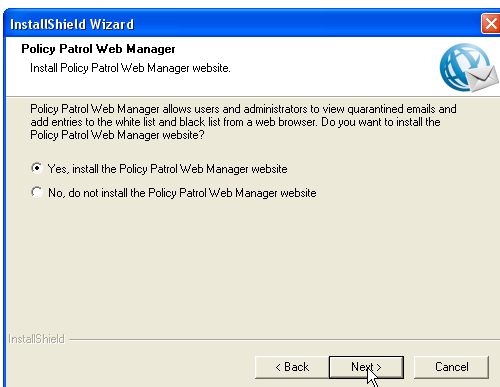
InstallShield Wizard

Policy Patrol Web Manager

Install Policy Patrol Web Manager website.

Policy Patrol Web Manager allows users and administrators to view quarantined emails and add entries to the white list and black list from a web browser. Do you want to install the Policy Patrol Web Manager website?

Yes, install the Policy Patrol Web Manager website

No, do not install the Policy Patrol Web Manager website

InstallShield

< Back

Next >

Cancel